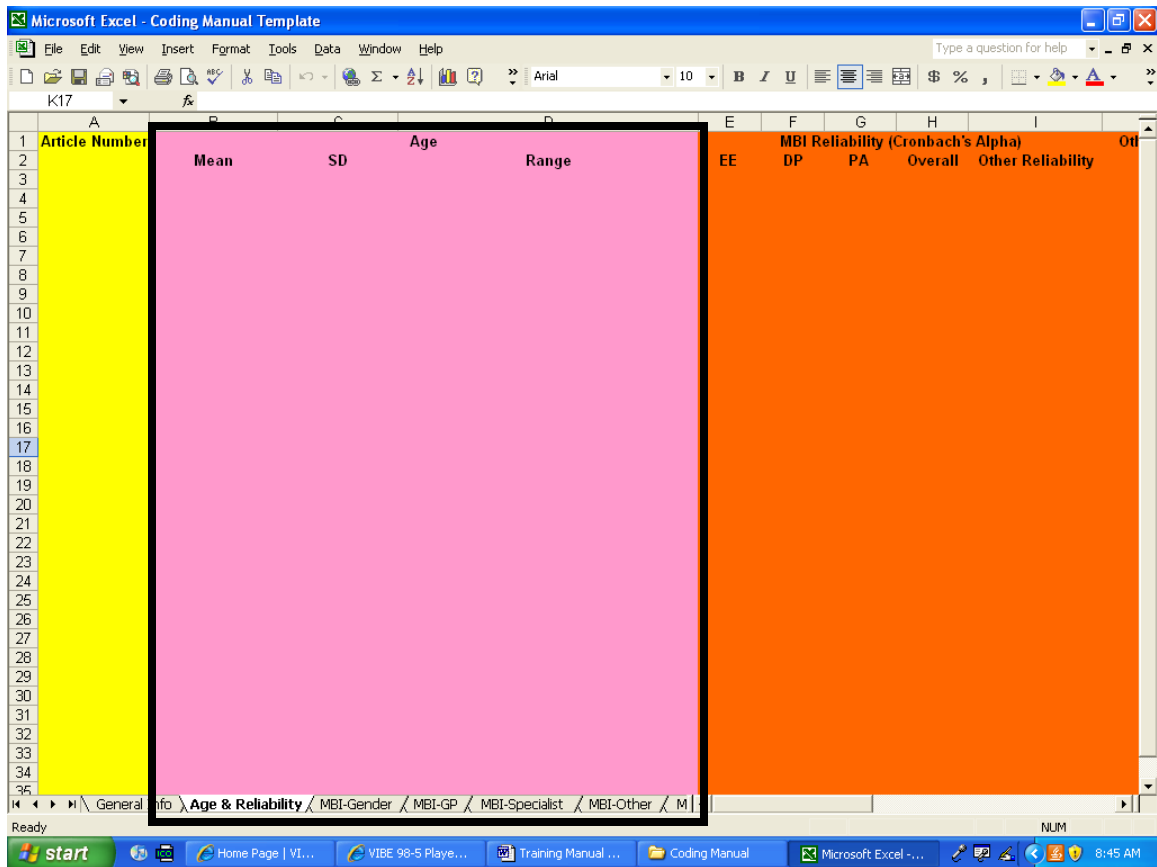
Microsoft Excel - Coding Manual Template

File Edit View Insert Format Tools Data Window Help

Type a question for help

Arial 10 B I U $ %

K17 fx

| | A | B | C | D | E | F | G | H | I |
|---|---|---|---|---|---|---|---|---|---|
| 1 | Article Number | | | Age | | MBI Reliability (Cronbach's Alpha) | | | | Oth |
| 2 | | Mean | SD | Range | EE | DP | PA | Overall | Other Reliability |
| 3 | | | | | | | | | |
| 4 | | | | | | | | | |
| 5 | | | | | | | | | |
| 6 | | | | | | | | | |
| 7 | | | | | | | | | |
| 8 | | | | | | | | | |
| 9 | | | | | | | | | |
| 10 | | | | | | | | | |
| 11 | | | | | | | | | |
| 12 | | | | | | | | | |
| 13 | | | | | | | | | |
| 14 | | | | | | | | | |
| 15 | | | | | | | | | |
| 16 | | | | | | | | | |
| 17 | | | | | | | | | |
| 18 | | | | | | | | | |
| 19 | | | | | | | | | |
| 20 | | | | | | | | | |
| 21 | | | | | | | | | |
| 22 | | | | | | | | | |
| 23 | | | | | | | | | |
| 24 | | | | | | | | | |
| 25 | | | | | | | | | |
| 26 | | | | | | | | | |
| 27 | | | | | | | | | |
| 28 | | | | | | | | | |
| 29 | | | | | | | | | |
| 30 | | | | | | | | | |
| 31 | | | | | | | | | |
| 32 | | | | | | | | | |
| 33 | | | | | | | | | |
| 34 | | | | | | | | | |
| 35 | | | | | | | | | |

General Info Age & Reliability MBI-Gender MBI-GP MBI-Specialist MBI-Other M

Ready NUM

start Home Page | VI... VIBE 98-5 Playe... Training Manual ... Coding Manual Microsoft Excel -... 8:45 AM